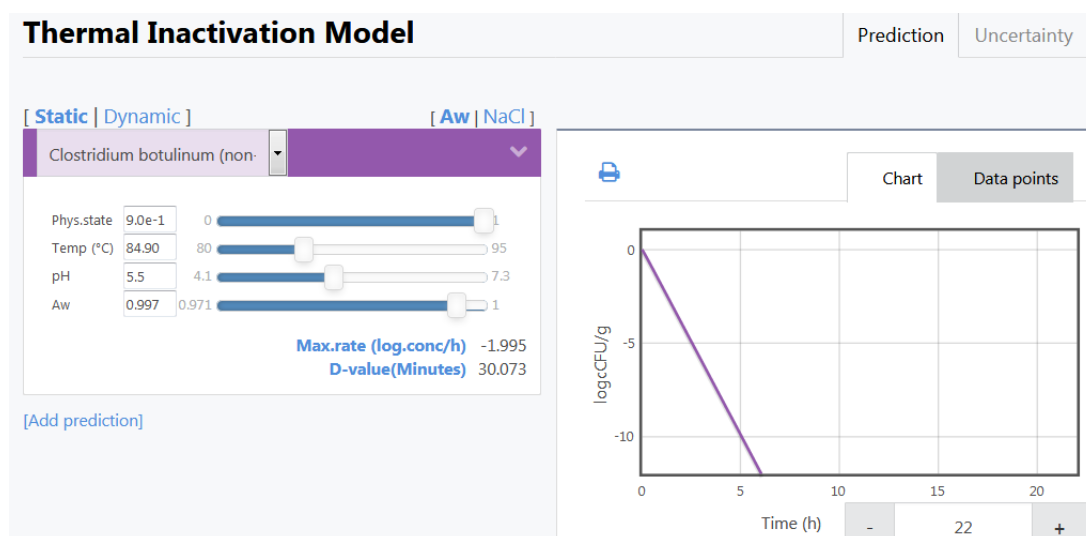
Thermal Inactivation Model

Prediction | Uncertainty

[ Static | Dynamic ]

[ Aw | NaCl ]

Clostridium botulinum (non-

| | | | |
|---|---|---|---|
| Phys.state | 9.0e-1 | 0 | 1 |
| Temp (°C) | 84.90 | 80 | 95 |
| pH | 5.5 | 4.1 | 7.3 |
| Aw | 0.997 | 0.971 | 1 |

Max.rate (log.conc/h) -1.995
D-value(Minutes) 30.073

[Add prediction]

Chart | Data points

0
-5
-10
logcCFU/g
0 5 10 15 20
Time (h)

- 22 +